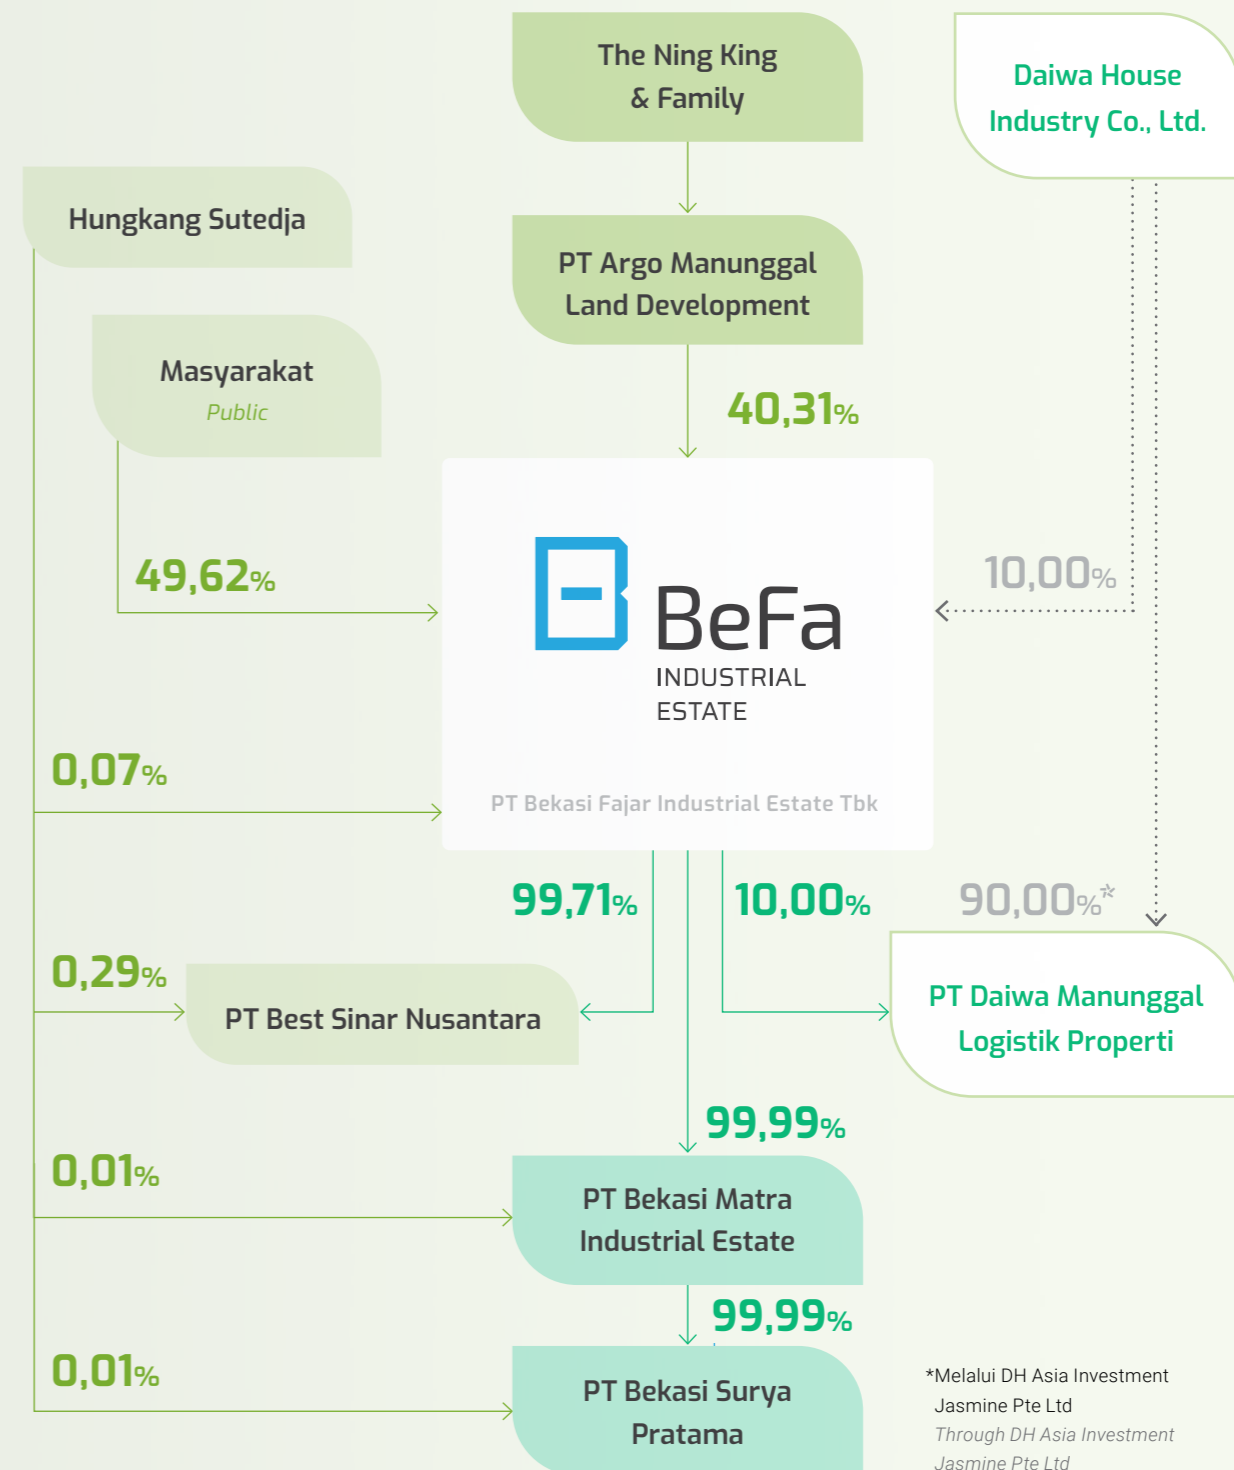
The Ning King & Family

Daiwa House Industry Co., Ltd.

Hungkang Sutedja

PT Argo Manunggal Land Development

Masyarakat
Public

40,31%

49,62%

10,00%

BeFa
INDUSTRIAL
ESTATE

0,07%

PT Bekasi Fajar Industrial Estate Tbk

99,71%

10,00%

90,00%*

0,29%

PT Best Sinar Nusantara

PT Daiwa Manunggal Logistik Properti

99,99%

0,01%

PT Bekasi Matra Industrial Estate

99,99%

0,01%

PT Bekasi Surya Pratama

*Melalui DH Asia Investment Jasmine Pte Ltd
Through DH Asia Investment Jasmine Pte Ltd